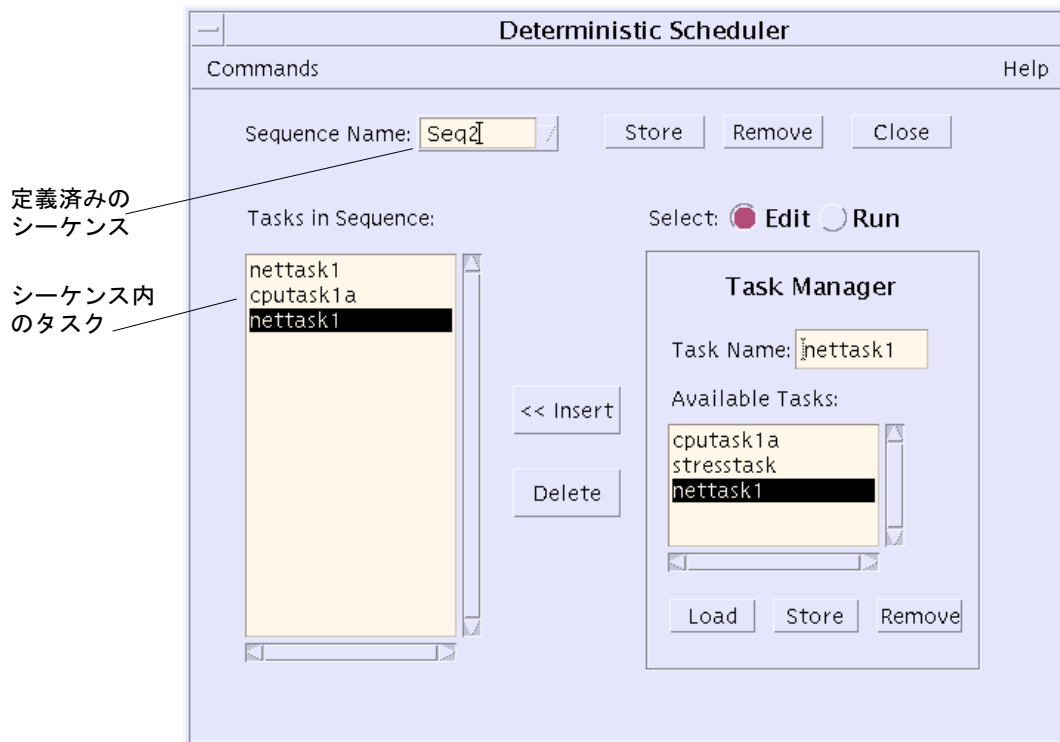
Deterministic Scheduler

Commands

Help

Sequence Name: Seq2

Store

Remove

Close

定義済みのシーケンス

Tasks in Sequence:

Select: Edit Run

シーケンス内のタスク

nettask1
cputask1a
nettask1

Task Manager

Task Name: nettask1

<< Insert

Available Tasks:

cputask1a
stresstask
nettask1

Delete

Load

Store

Remove